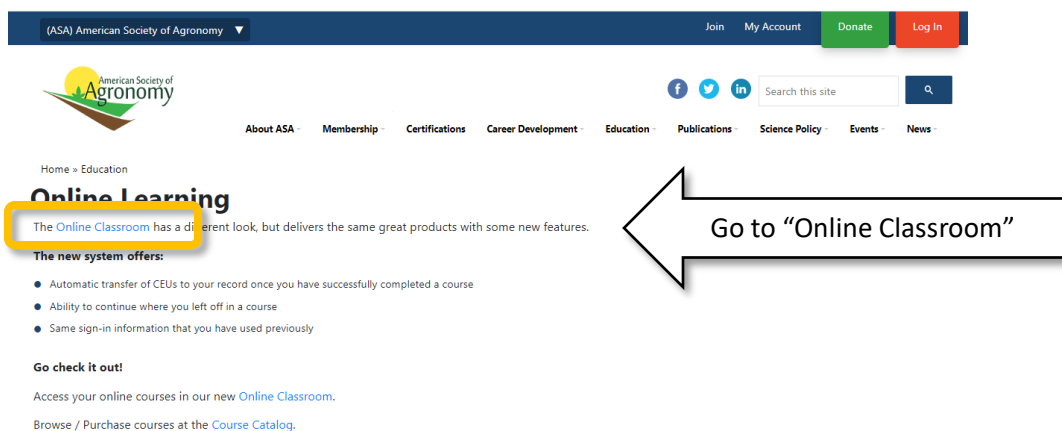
(ASA) American Society of Agronomy ▼

Join My Account Donate Log In

American Society of Agronomy

Search this site

About ASA Membership Certifications Career Development Education Publications Science Policy Events News

Home » Education

Online Learning

The Online Classroom has a di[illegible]erent look, but delivers the same great products with some new features.

Go to “Online Classroom”

The new system offers:

- Automatic transfer of CEUs to your record once you have successfully completed a course
- Ability to continue where you left off in a course
- Same sign-in information that you have used previously

Go check it out!

Access your online courses in our new Online Classroom.

Browse / Purchase courses at the Course Catalog.